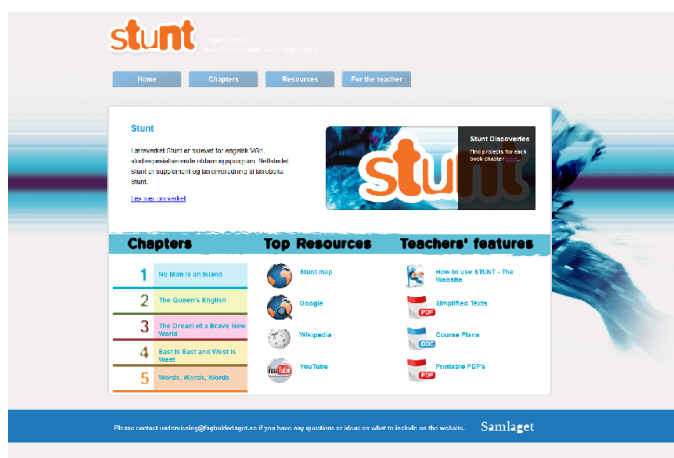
stunt

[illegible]
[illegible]

Home
Chapters
Resources
For the teacher

Stunt

Læreverket Stunt er skrevet for engelsk VG1 studieforberedende utdanningsprogram. Nettstedet Stunt er supplement og tilrettelegging til læreboka Stunt.

Les mer om verket

Stunt Discoveries

Find projects for each book chapter here.

stunt

Chapters

1 No Man is an Island
2 The Queen's English
3 The Dream of a Brave New World
4 East is East and West is West
5 Words, Words, Words

Top Resources

Stunt map
Google
Wikipedia
YouTube

Teachers' features

How to use STUNT - The Website
PDF Simplified Texts
DOC Course Plans
PDF Printable PDF's

Please contact undervising@fagbokforlaget.no if you have any questions or ideas on what to include on the website.

Samlaget